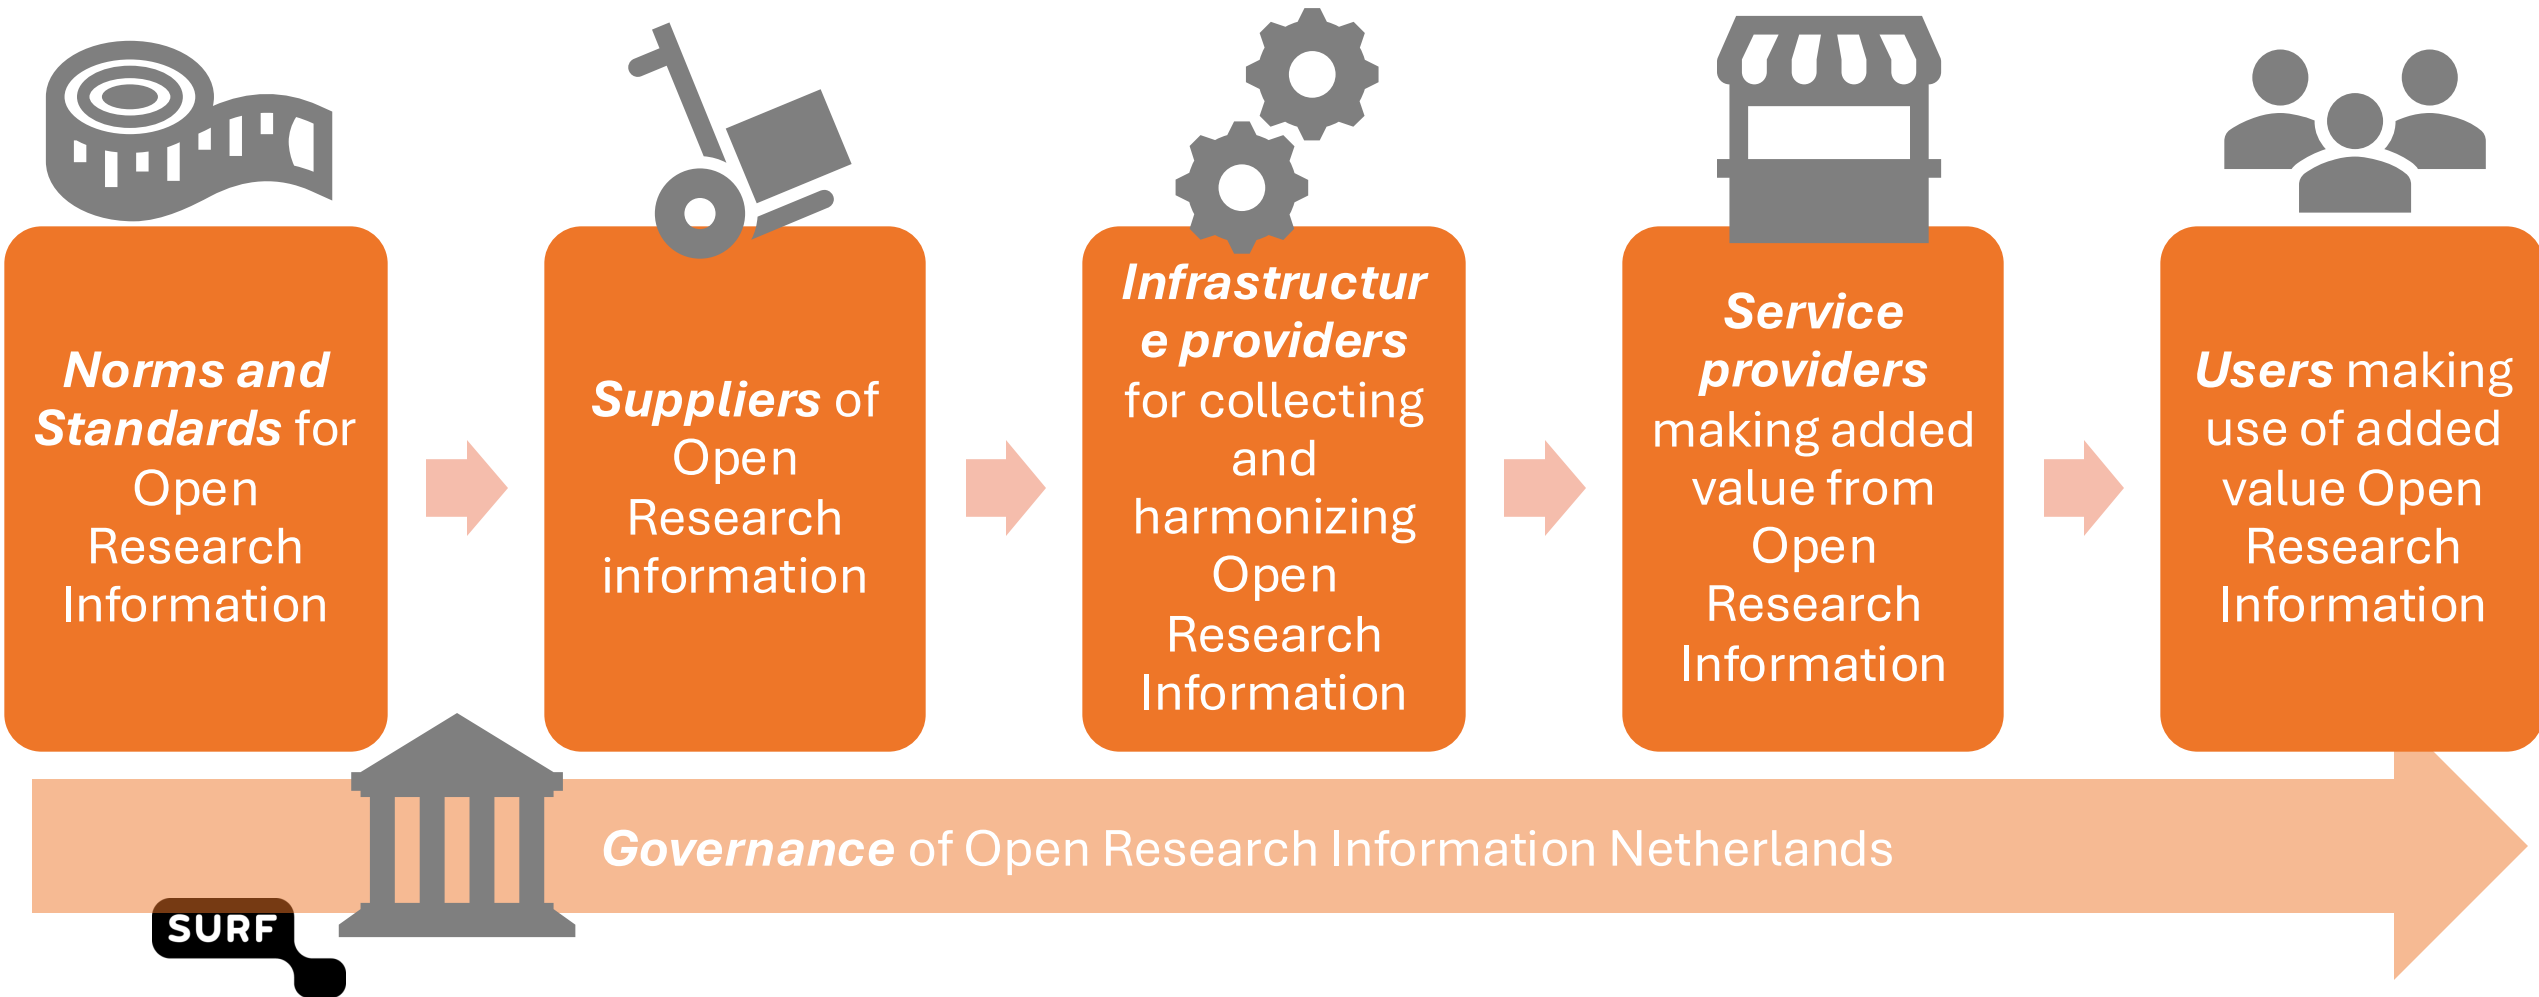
Norms and Standards for Open Research Information

Suppliers of Open Research information

Infrastructure providers for collecting and harmonizing Open Research Information

Service providers making added value from Open Research Information

Users making use of added value Open Research Information

Governance of Open Research Information Netherlands

SURF